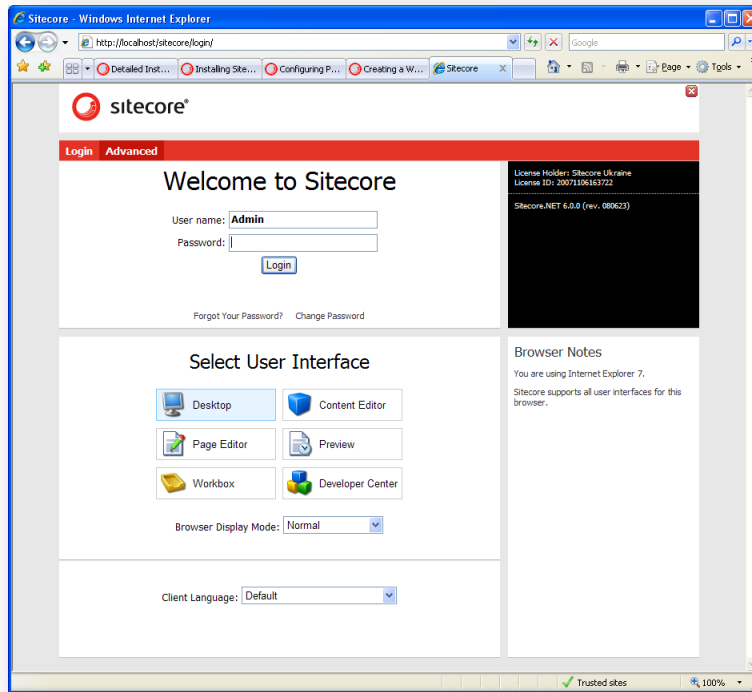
Sitecore - Windows Internet Explorer

http://localhost/sitecore/login/

Google

Detailed Inst... Installing Site... Configuring P... Creating a W... Sitecore

Page Tools

sitecore®

Login Advanced

Welcome to Sitecore

User name: Admin

Password:

Login

Forgot Your Password? Change Password

License Holder: Sitecore Ukraine
License ID: 20071106163722

Sitecore.NET 6.0.0 (rev. 080623)

Select User Interface

Desktop

Content Editor

Page Editor

Preview

Workbox

Developer Center

Browser Display Mode: Normal

Client Language: Default

Browser Notes

You are using Internet Explorer 7.

Sitecore supports all user interfaces for this browser.

Trusted sites

100%